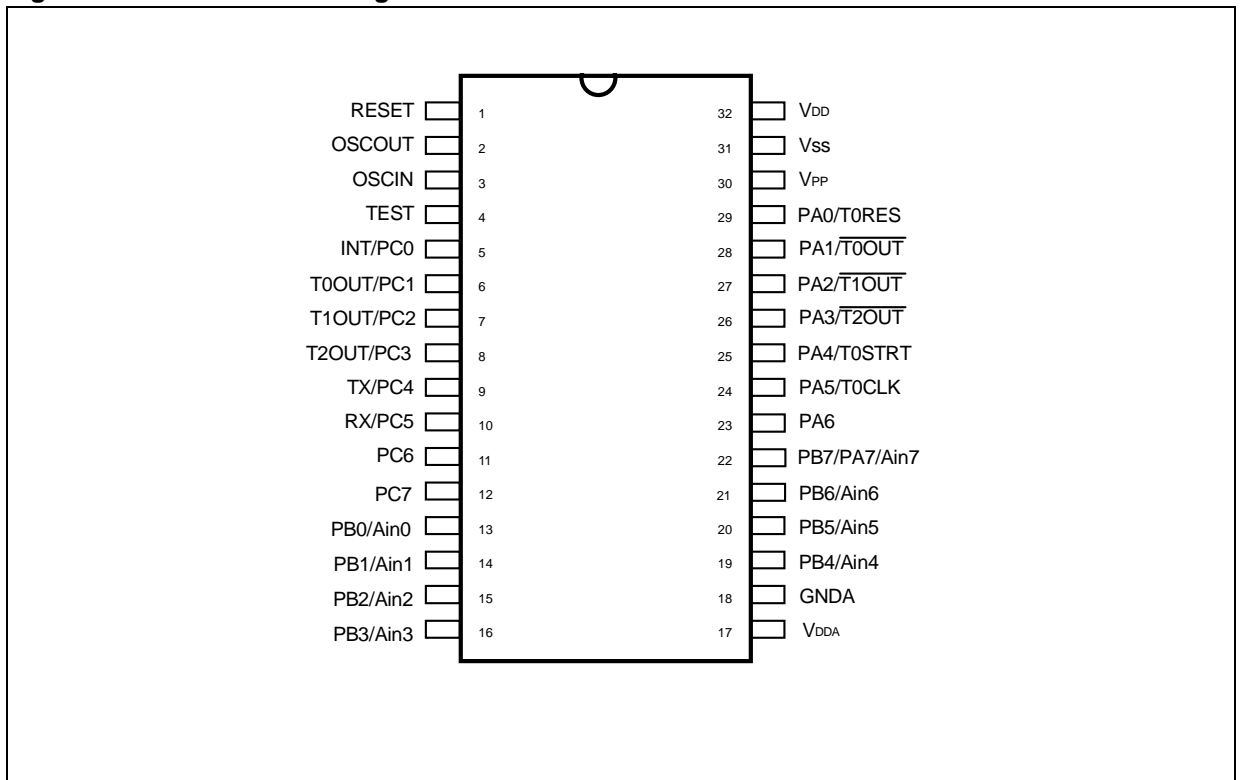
RESET 1
OSCOUT 2
OSCIN 3
TEST 4
INT/PC0 5
T0OUT/PC1 6
T1OUT/PC2 7
T2OUT/PC3 8
TX/PC4 9
RX/PC5 10
PC6 11
PC7 12
PB0/Ain0 13
PB1/Ain1 14
PB2/Ain2 15
PB3/Ain3 16

32 $V_{DD}$
31 Vss
30 $V_{PP}$
29 PA0/T0RES
28 PA1/$\overline{T0OUT}$
27 PA2/$\overline{T1OUT}$
26 PA3/$\overline{T2OUT}$
25 PA4/T0STRT
24 PA5/T0CLK
23 PA6
22 PB7/PA7/Ain7
21 PB6/Ain6
20 PB5/Ain5
19 PB4/Ain4
18 GNDA
17 $V_{DDA}$